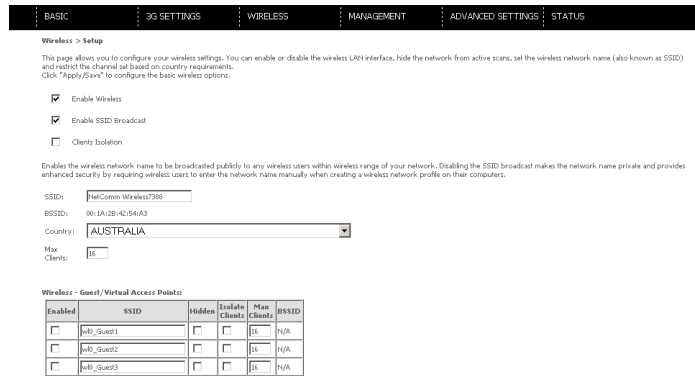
BASIC | 3G SETTINGS | WIRELESS | MANAGEMENT | ADVANCED SETTINGS | STATUS

Wireless > Setup

This page allows you to configure your wireless settings. You can enable or disable the wireless LAN interface, hide the network from active scans, set the wireless network name (also known as SSID) and restrict the channel set based on country requirements.
Click "Apply/Save" to configure the basic wireless options.

Enable Wireless

Enable SSID Broadcast

Clients Isolation

Enables the wireless network name to be broadcasted publicly to any wireless users within wireless range of your network. Disabling the SSID broadcast makes the network name private and provides enhanced security by requiring wireless users to enter the network name manually when creating a wireless network profile on their computers.

SSID: NetComm Wireless7388

BSSID: 00:1A:2B:42:54:A3

Country: AUSTRALIA

Max Clients: 16

Wireless - Guest/Virtual Access Points:

| Enabled | SSID | Hidden | Isolate Clients | Max Clients | BSSID |
|---|---|---|---|---|---|
| | wl0_Guest1 | | | 16 | N/A |
| | wl0_Guest2 | | | 16 | N/A |
| | wl0_Guest3 | | | 16 | N/A |